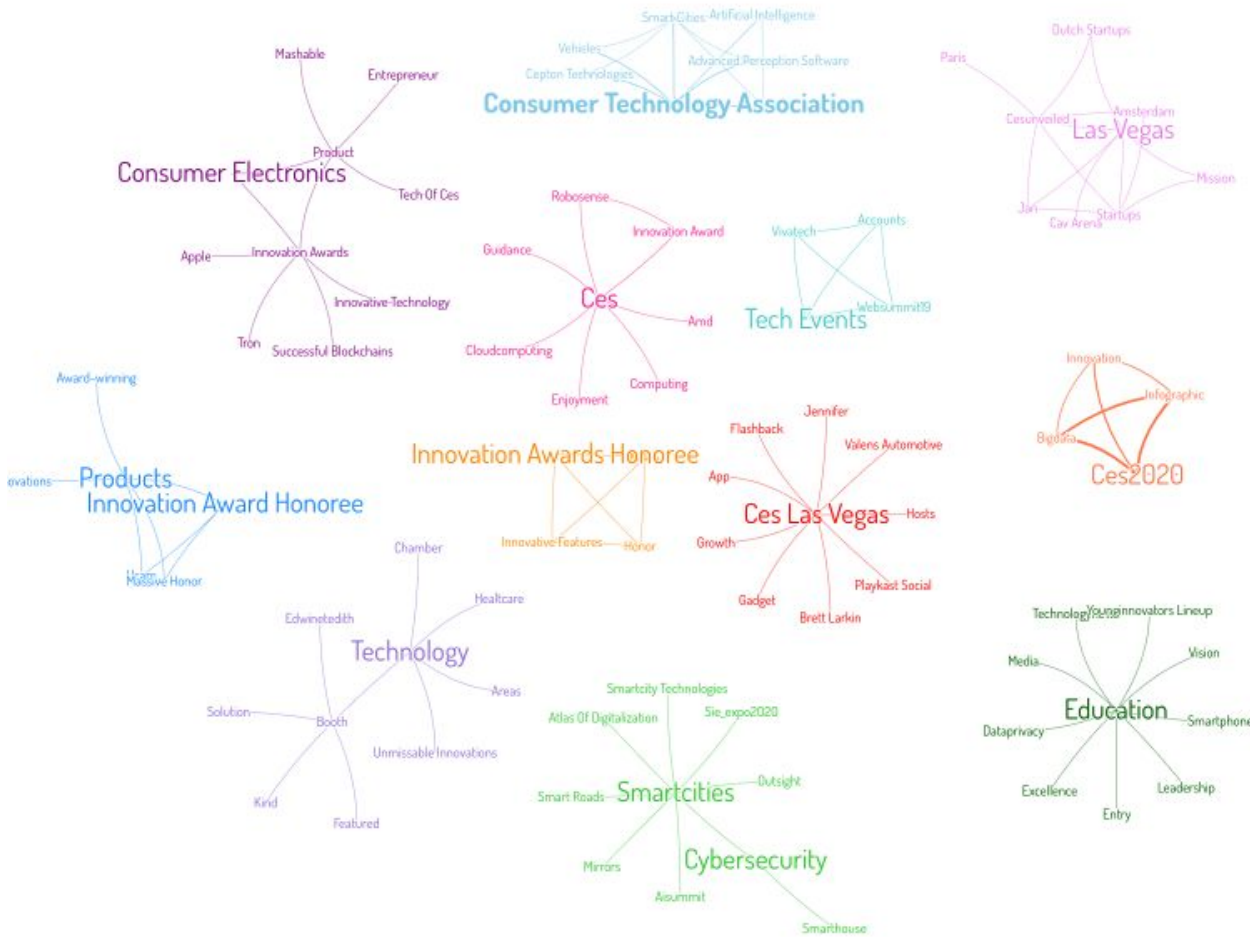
Smart Cities
Artificial Intelligence
Vehicles
Cepton Technologies
Advanced Perception Software
Consumer Technology Association

Dutch Startups
Paris
Cesunveiled
Amsterdam
Las-Vegas
Mission
Jan
Startups
Cav Arena

Mashable
Entrepreneur
Product
Consumer Electronics
Tech Of Ces
Apple
Innovation Awards
Innovative-Technology
Tron
Successful Blockchains

Robosense
Innovation Award
Guidance
Ces
Amd
Cloudcomputing
Computing
Enjoyment

Vivatech
Accounts
Websummit19
Tech Events

Innovation
Infographic
Bigdata
Ces2020

Award-winning
ovations
Products
Innovation Award Honoree
Heam
Massive Honor

Innovation Awards Honoree
Innovative Features
Honor

Flashback
Jennifer
Valens Automotive
App
Ces Las Vegas
Hosts
Growth
Playkast Social
Gadget
Brett Larkin

Chamber
Healtcare
Edwinetedith
Technology
Areas
Solution
Booth
Unmissable Innovations
Kind
Featured

Smartcity Technologies
Atlas Of Digitalization
Sie_expo2020
Outsight
Smart Roads
Smartcities
Mirrors
Cybersecurity
Aisummit
Smarthouse

Technology
Younginnovators Lineup
Media
Vision
Education
Dataprivacy
Smartphone
Excellence
Leadership
Entry